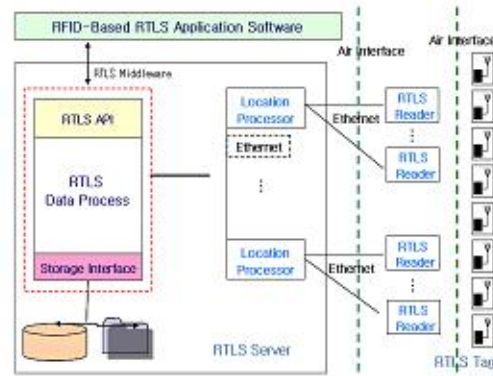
RFID-Based RTLS Application Software

RTLS Middleware

Air Interface

Air Interface

RTLS API

RTLS Data Process

Storage Interface

Location Processor

Ethernet

Ethernet

RTLS Reader

RTLS Reader

Location Processor

Ethernet

RTLS Reader

RTLS Reader

RTLS Server

RTLS Ta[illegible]